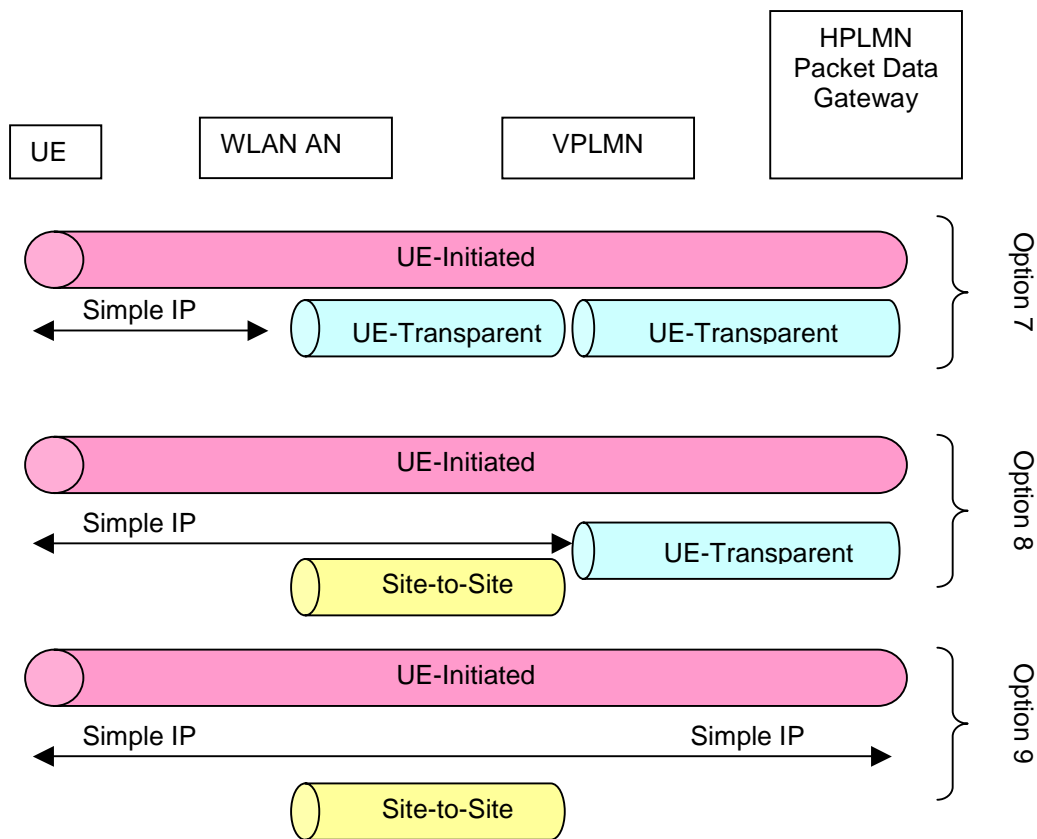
HPLMN Packet Data Gateway

UE

WLAN AN

VPLMN

UE-Initiated

Simple IP

UE-Transparent

UE-Transparent

Option 7

UE-Initiated

Simple IP

UE-Transparent

Site-to-Site

Option 8

UE-Initiated

Simple IP

Simple IP

Site-to-Site

Option 9